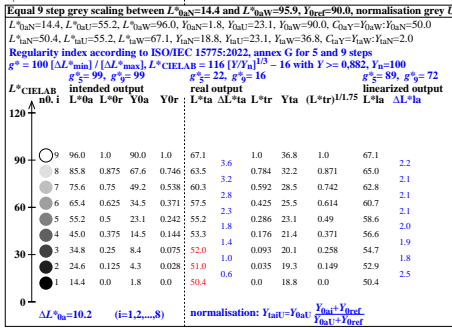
Equal 9 step grey scaling between $L^*_{0aN}$=14.4 and $L^*_{0aW}$=95.9, $Y_{0ref}$=90.0, normalisation grey U

$L^*_{0aN}$=14.4, $L^*_{0aU}$=55.2, $L^*_{0aW}$=96.0, $Y_{0aN}$=1.8, $Y_{0aU}$=23.1, $Y_{0aW}$=90.0, $C_{0aY}$=$Y_{0aW}$:$Y_{0aN}$=50.0
$L^*_{taN}$=50.4, $L^*_{taU}$=55.2, $L^*_{taW}$=67.1, $Y_{taN}$=18.8, $Y_{taU}$=23.1, $Y_{taW}$=36.8, $C_{taY}$=$Y_{taW}$:$Y_{taN}$=2.0

Regularity index according to ISO/IEC 15775:2022, annex G for 5 and 9 steps
$g^*$ = 100 [$\Delta L^*$min] / [$\Delta L^*$max], $L^*_{CIELAB}$ = 116 $[Y/Y_n]^{1/3}$ – 16 with Y >= 0,882, $Y_n$=100

| $L^*_{CIELAB}$ n0. i | $g^*_5$= 99, $g^*_9$= 99 intended output L*0a | L*0r | Y0a | Y0r | $g^*_5$= 22, $g^*_9$= 16 real output L*ta | ΔL*ta | L*tr | Yta | $(L^*tr)^{1/1.75}$ | $g^*_5$= 89, $g^*_9$= 72 linearized output L*la | ΔL*la |
|---|---|---|---|---|---|---|---|---|---|---|---|
| 9 | 96.0 | 1.0 | 90.0 | 1.0 | 67.1 | | 1.0 | 36.8 | 1.0 | 67.1 | |
| | | | | | | 3.6 | | | | | 2.2 |
| 8 | 85.8 | 0.875 | 67.6 | 0.746 | 63.5 | | 0.784 | 32.2 | 0.871 | 65.0 | |
| | | | | | | 3.2 | | | | | 2.1 |
| 7 | 75.6 | 0.75 | 49.2 | 0.538 | 60.3 | | 0.592 | 28.5 | 0.742 | 62.8 | |
| | | | | | | 2.8 | | | | | 2.1 |
| 6 | 65.4 | 0.625 | 34.5 | 0.371 | 57.5 | | 0.425 | 25.5 | 0.614 | 60.7 | |
| | | | | | | 2.3 | | | | | 2.1 |
| 5 | 55.2 | 0.5 | 23.1 | 0.242 | 55.2 | | 0.286 | 23.1 | 0.49 | 58.6 | |
| | | | | | | 1.8 | | | | | 2.0 |
| 4 | 45.0 | 0.375 | 14.5 | 0.144 | 53.3 | | 0.176 | 21.4 | 0.371 | 56.6 | |
| | | | | | | 1.4 | | | | | 1.9 |
| 3 | 34.8 | 0.25 | 8.4 | 0.075 | 52.0 | | 0.093 | 20.1 | 0.258 | 54.7 | |
| | | | | | | 1.0 | | | | | 1.8 |
| 2 | 24.6 | 0.125 | 4.3 | 0.028 | 51.0 | | 0.035 | 19.3 | 0.149 | 52.9 | |
| | | | | | | 0.6 | | | | | 2.5 |
| 1 | 14.4 | 0.0 | 1.8 | 0.0 | 50.4 | | 0.0 | 18.8 | 0.0 | 50.4 | |

120
90
60
30
0

$\Delta L^*_{0a}$=10.2 (i=1,2,...,9)

normalisation: $Y_{taiU}$=$Y_{0aU}$ $\frac{Y_{0ai}+Y_{0ref}}{Y_{0aU}+Y_{0ref}}$